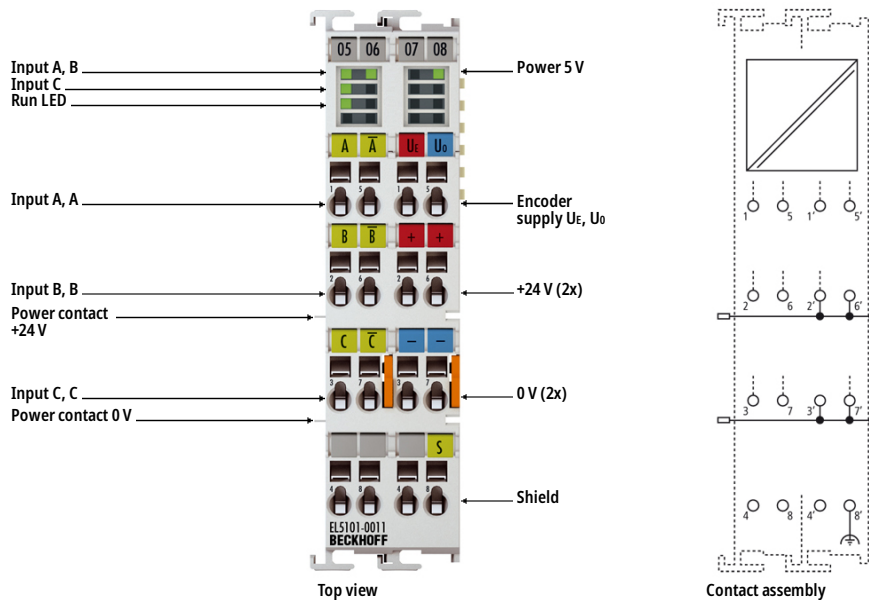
05 06 07 08

Input A, B
Input C
Run LED

Power 5 V

A $\overline{A}$ $U_E$ $U_0$

Input A, A

Encoder supply $U_E$, $U_0$

B $\overline{B}$ + +

Input B, B
Power contact +24 V

+24 V (2x)

C $\overline{C}$ – –

Input C, C
Power contact 0 V

0 V (2x)

S

Shield

EL5101-0011
BECKHOFF

Top view

1 5 1' 5'
2 6 2' 6'
3 7 3' 7'
4 8 4' 8'

Contact assembly